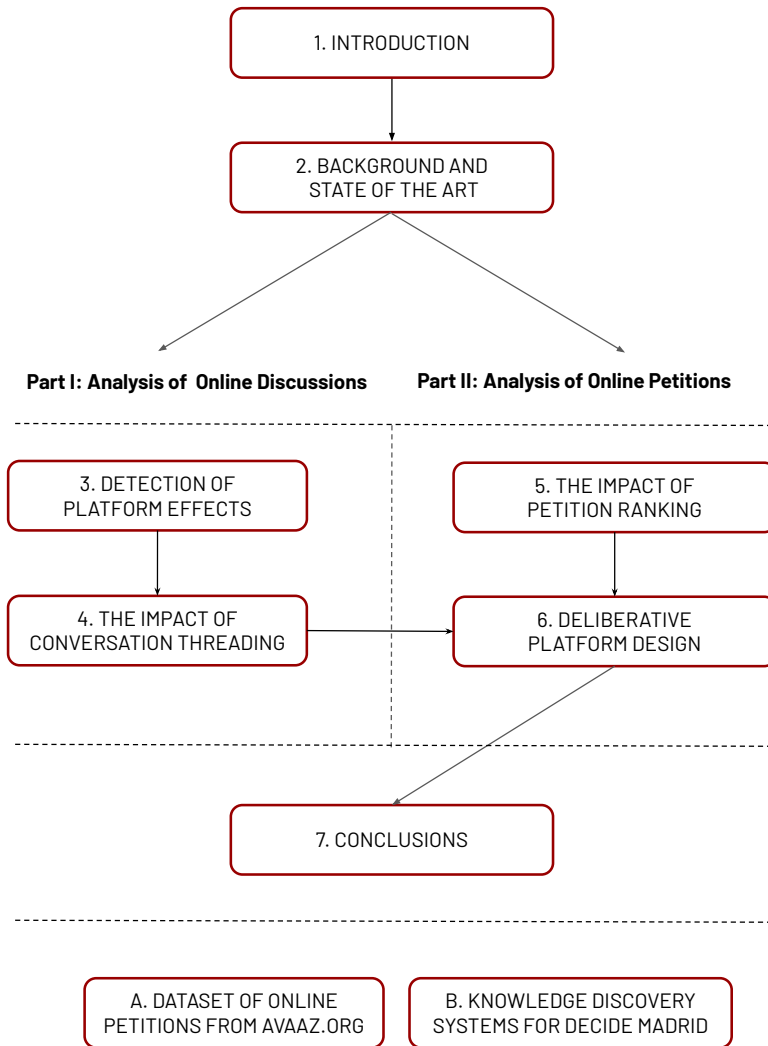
1. INTRODUCTION

2. BACKGROUND AND STATE OF THE ART

**Part I: Analysis of Online Discussions**

**Part II: Analysis of Online Petitions**

3. DETECTION OF PLATFORM EFFECTS

4. THE IMPACT OF CONVERSATION THREADING

5. THE IMPACT OF PETITION RANKING

6. DELIBERATIVE PLATFORM DESIGN

7. CONCLUSIONS

A. DATASET OF ONLINE PETITIONS FROM AVAAZ.ORG

B. KNOWLEDGE DISCOVERY SYSTEMS FOR DECIDE MADRID